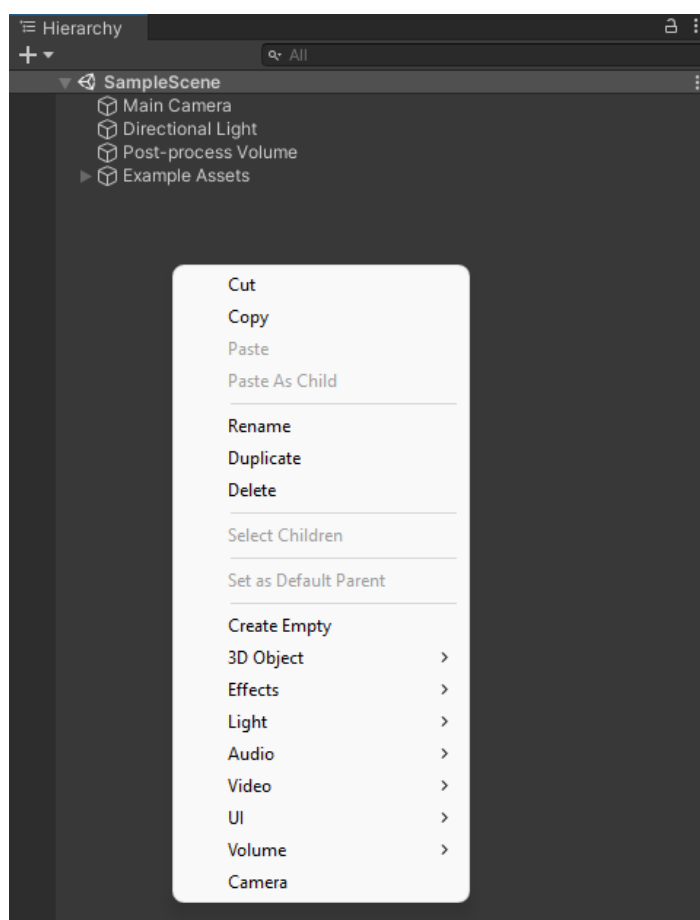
Hierarchy
+
All
SampleScene
Main Camera
Directional Light
Post-process Volume
Example Assets

Cut
Copy
Paste
Paste As Child

Rename
Duplicate
Delete

Select Children

Set as Default Parent

Create Empty
3D Object >
Effects >
Light >
Audio >
Video >
UI >
Volume >
Camera